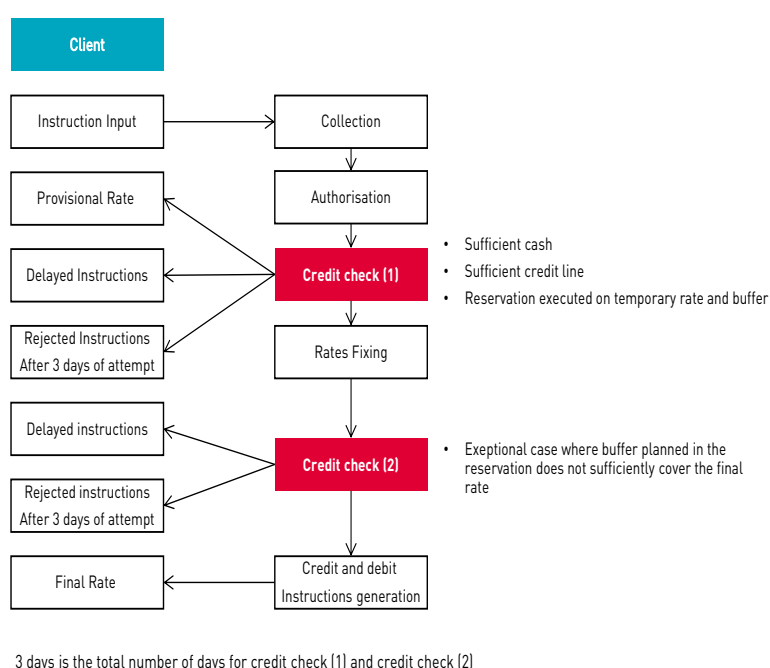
Client

Instruction Input

Collection

Authorisation

Provisional Rate

Delayed Instructions

Credit check (1)

• Sufficient cash
• Sufficient credit line
• Reservation executed on temporary rate and buffer

Rejected Instructions After 3 days of attempt

Rates Fixing

Delayed instructions

Credit check (2)

• Exeptional case where buffer planned in the reservation does not sufficiently cover the final rate

Rejected instructions After 3 days of attempt

Final Rate

Credit and debit Instructions generation

3 days is the total number of days for credit check (1) and credit check (2)